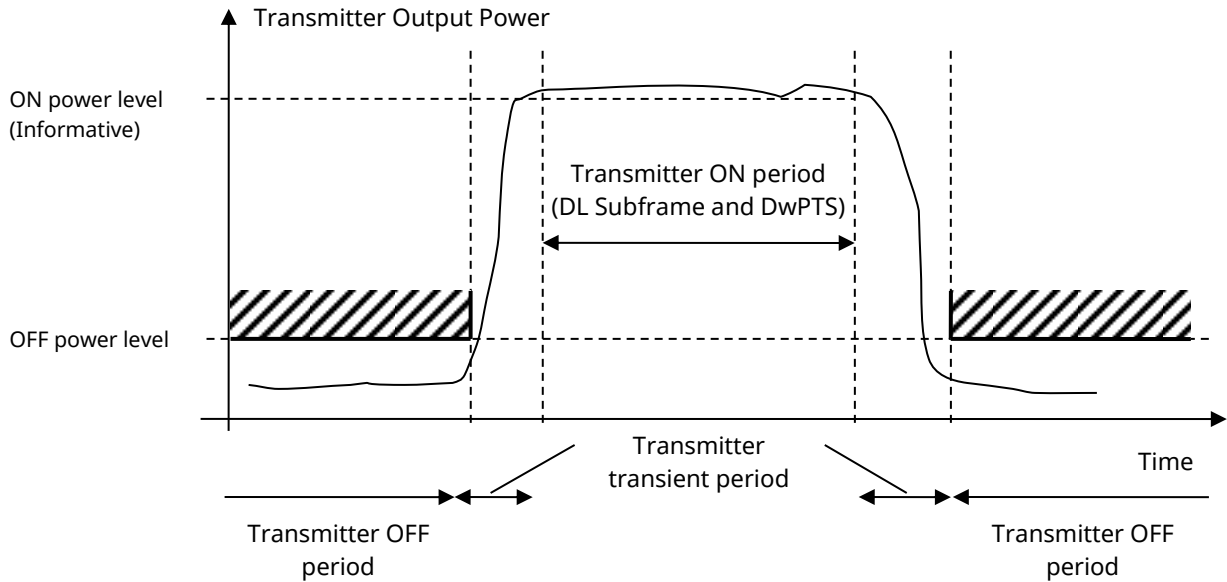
Transmitter Output Power

ON power level
(Informative)

Transmitter ON period
(DL Subframe and DwPTS)

OFF power level

Transmitter
transient period

Time

Transmitter OFF
period

Transmitter OFF
period